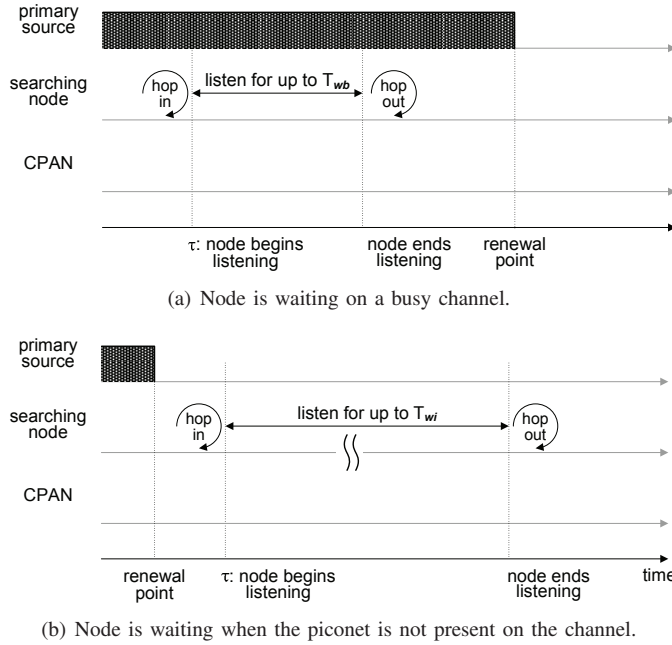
primary source

searching node

hop in

listen for up to $T_{wb}$

hop out

CPAN

τ: node begins listening

node ends listening

renewal point

(a) Node is waiting on a busy channel.

primary source

searching node

hop in

listen for up to $T_{wi}$

hop out

CPAN

renewal point

τ: node begins listening

node ends listening

time

(b) Node is waiting when the piconet is not present on the channel.